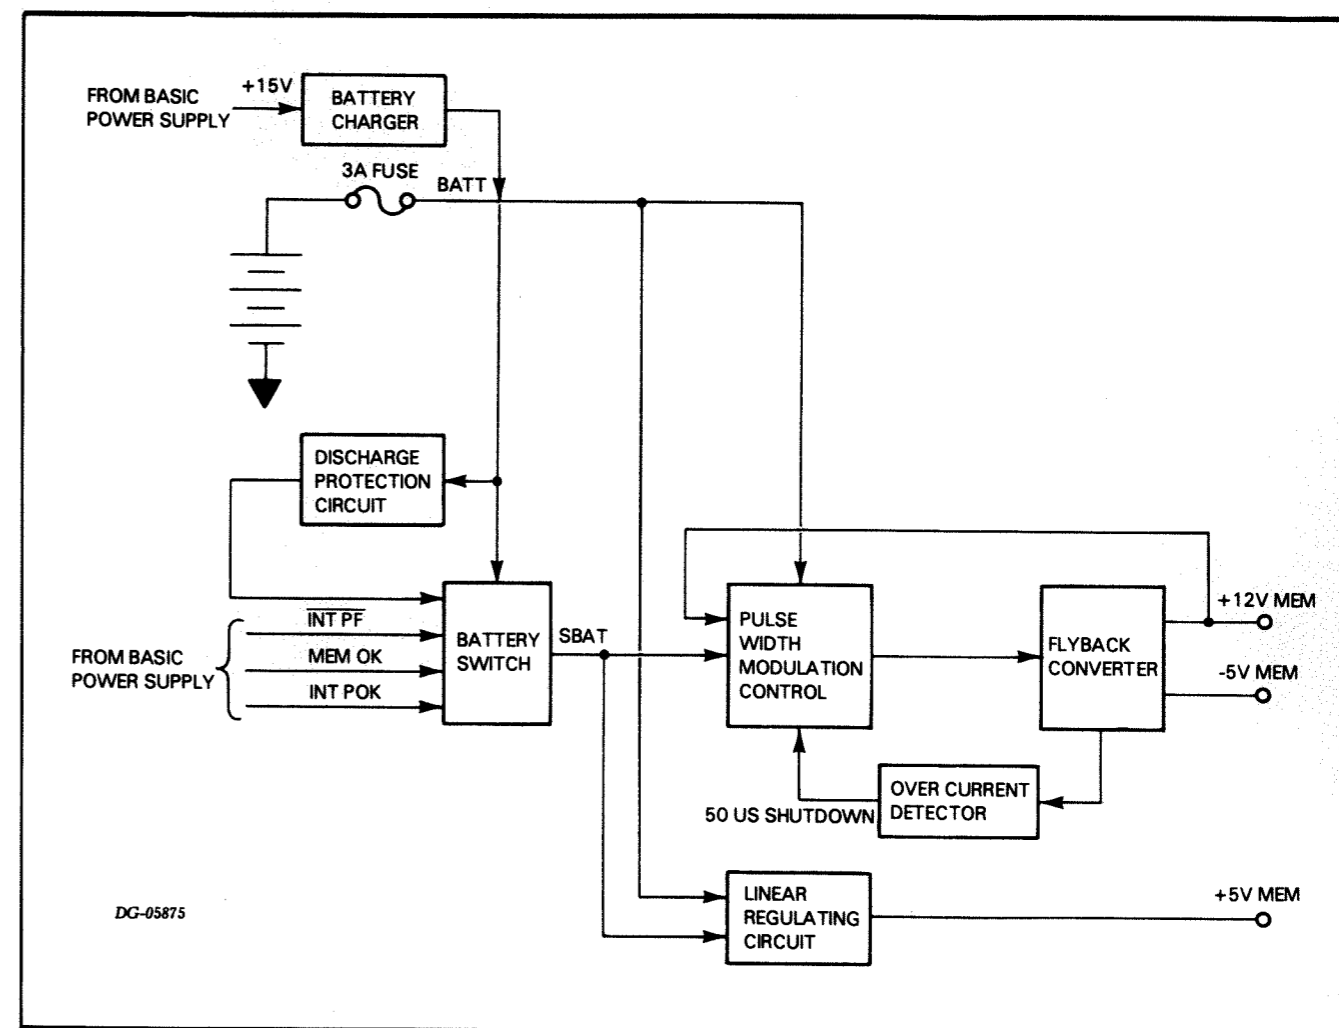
FROM BASIC POWER SUPPLY

+15V

BATTERY CHARGER

3A FUSE

BATT

DISCHARGE PROTECTION CIRCUIT

FROM BASIC POWER SUPPLY

$\overline{\text{INT PF}}$

MEM OK

INT POK

BATTERY SWITCH

SBAT

PULSE WIDTH MODULATION CONTROL

FLYBACK CONVERTER

+12V MEM

-5V MEM

OVER CURRENT DETECTOR

50 US SHUTDOWN

LINEAR REGULATING CIRCUIT

+5V MEM

DG-05875